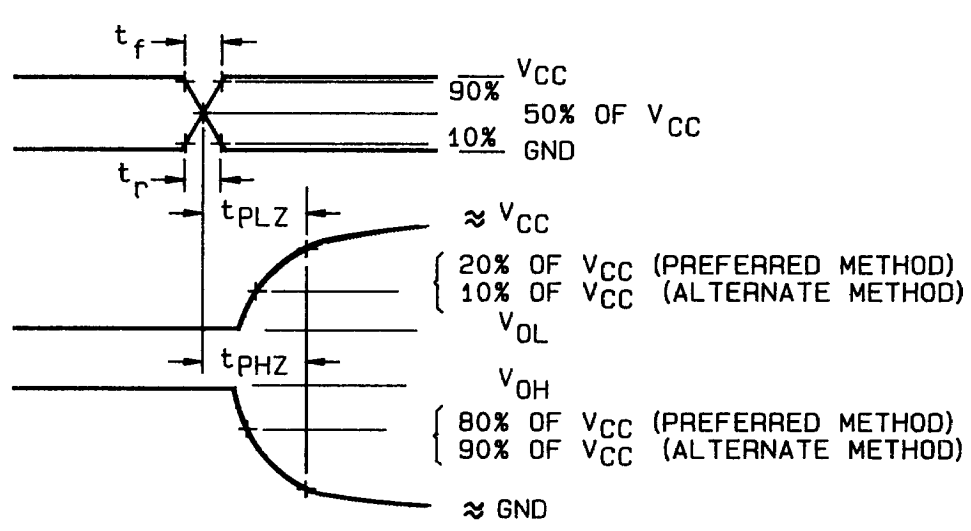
$t_f$

$V_{CC}$

90%

50% OF $V_{CC}$

10%

GND

$t_r$

$t_{PLZ}$

$\approx V_{CC}$

20% OF $V_{CC}$ (PREFERRED METHOD)
10% OF $V_{CC}$ (ALTERNATE METHOD)

$V_{OL}$

$t_{PHZ}$

$V_{OH}$

80% OF $V_{CC}$ (PREFERRED METHOD)
90% OF $V_{CC}$ (ALTERNATE METHOD)

$\approx$ GND